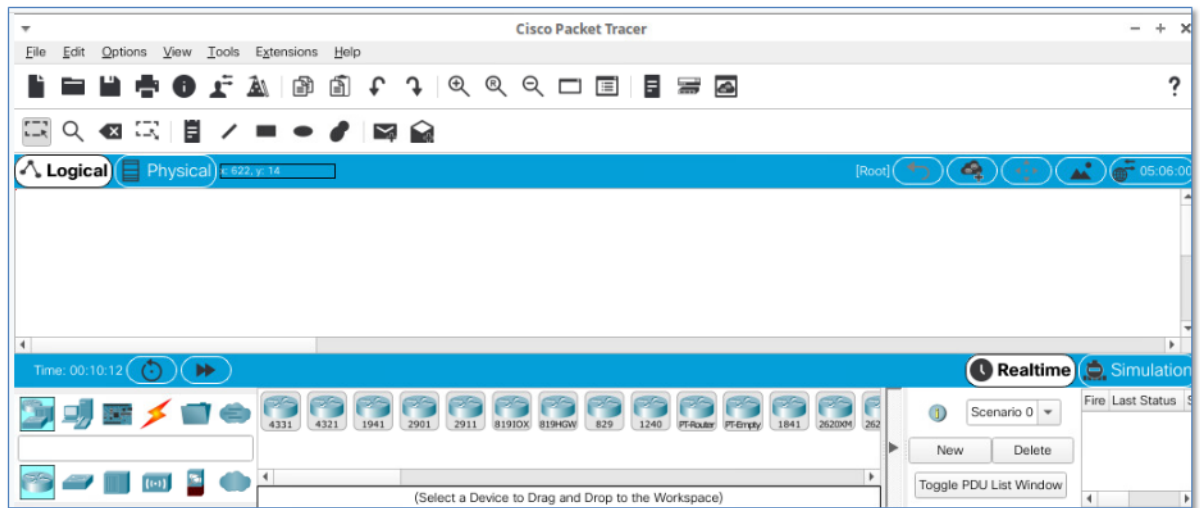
Cisco Packet Tracer

File Edit Options View Tools Extensions Help

?

Logical Physical x: 622, y: 14

[Root]

05:06:00

Time: 00:10:12

Realtime Simulation

4331 4321 1941 2901 2911 819IOX 819HGW 829 1240 PT-Router PT-Empty 1841 2620XM 262

Scenario 0

New Delete

Toggle PDU List Window

Fire Last Status S

(Select a Device to Drag and Drop to the Workspace)